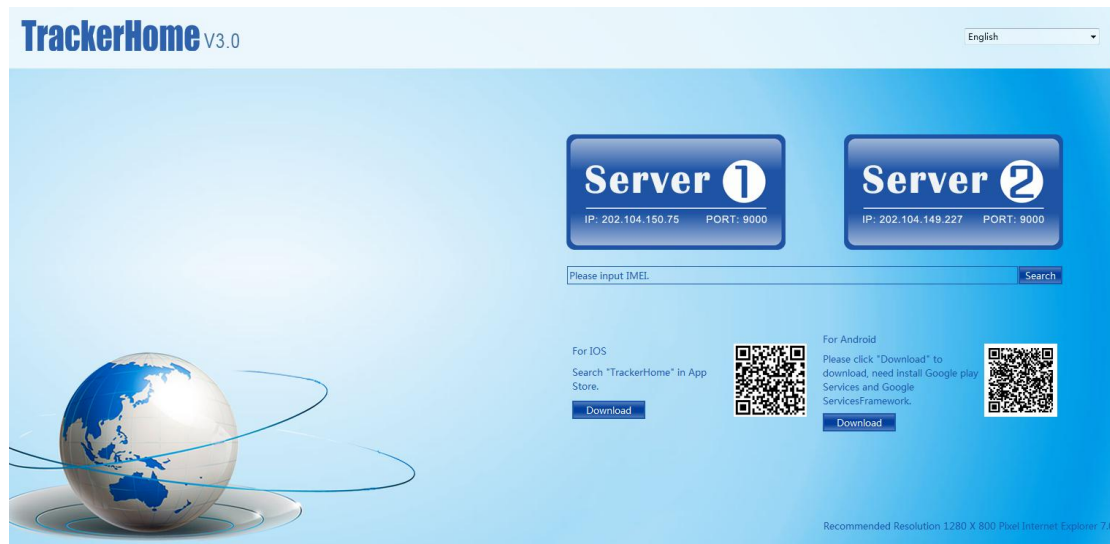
TrackerHome V3.0

English

Server 1
IP: 202.104.150.75 PORT: 9000

Server 2
IP: 202.104.149.227 PORT: 9000

Please input IMEI.

Search

For IOS
Search "TrackerHome" in App Store.
Download

For Android
Please click "Download" to download, need install Google play Services and Google ServicesFramework.
Download

Recommended Resolution 1280 X 800 Pixel Internet Explorer 7.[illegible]